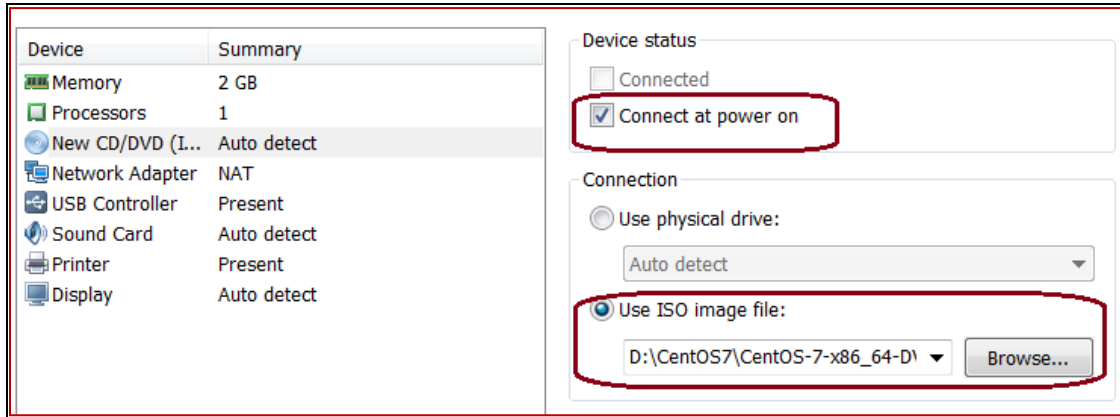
| Device | Summary |
|---|---|
| Memory | 2 GB |
| Processors | 1 |
| New CD/DVD (I... | Auto detect |
| Network Adapter | NAT |
| USB Controller | Present |
| Sound Card | Auto detect |
| Printer | Present |
| Display | Auto detect |

Device status

Connected

Connect at power on

Connection

Use physical drive:

Auto detect

Use ISO image file:

D:\CentOS7\CentOS-7-x86_64-D\

Browse...